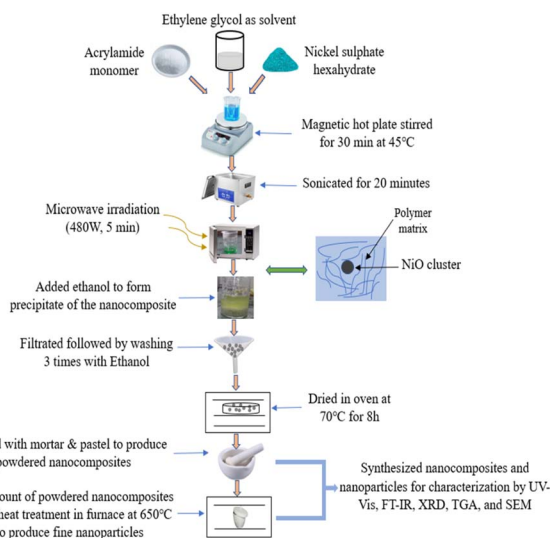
Ethylene glycol as solvent

Acrylamide monomer

Nickel sulphate hexahydrate

Magnetic hot plate stirred for 30 min at 45°C

Sonicated for 20 minutes

Microwave irradiation (480W, 5 min)

Polymer matrix

NiO cluster

Added ethanol to form precipitate of the nanocomposite

Filtrated followed by washing 3 times with Ethanol

Dried in oven at 70°C for 8h

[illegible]l with mortar & pastel to produce powdered nanocomposites

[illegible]ount of powdered nanocomposites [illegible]heat treatment in furnace at 650°C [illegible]o produce fine nanoparticles

Synthesized nanocomposites and nanoparticles for characterization by UV-Vis, FT-IR, XRD, TGA, and SEM